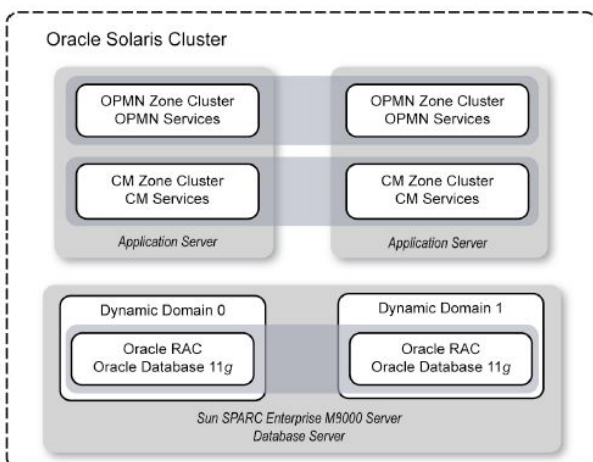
Oracle Solaris Cluster

OPMN Zone Cluster
OPMN Services

OPMN Zone Cluster
OPMN Services

CM Zone Cluster
CM Services

CM Zone Cluster
CM Services

Application Server

Application Server

Dynamic Domain 0

Oracle RAC
Oracle Database 11*g*

Dynamic Domain 1

Oracle RAC
Oracle Database 11*g*

Sun SPARC Enterprise M9000 Server
Database Server